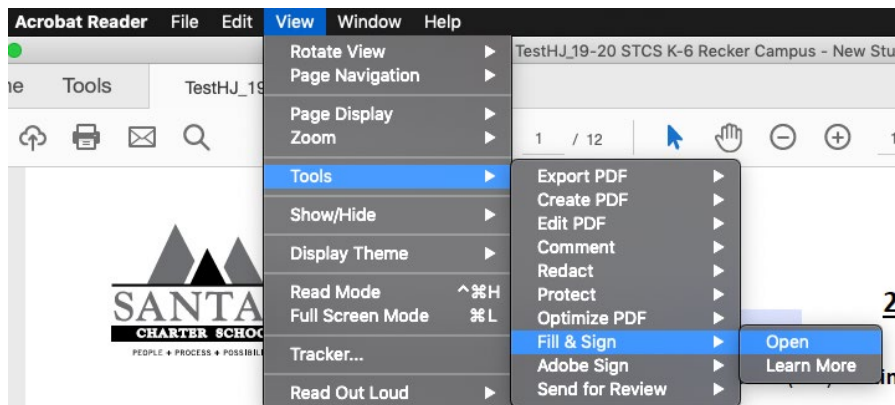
Acrobat Reader File Edit View Window Help

TestHJ_19-20 STCS K-6 Recker Campus - New Stu

ne Tools TestHJ_19

1 / 12

Rotate View
Page Navigation
Page Display
Zoom
Tools
Show/Hide
Display Theme
Read Mode ^⌘H
Full Screen Mode ⌘L
Tracker...
Read Out Loud

Export PDF
Create PDF
Edit PDF
Comment
Redact
Protect
Optimize PDF
Fill & Sign
Adobe Sign
Send for Review

Open
Learn More

SANTA
CHARTER SCHOO
PEOPLE + PROCESS + POSSIBIL

2